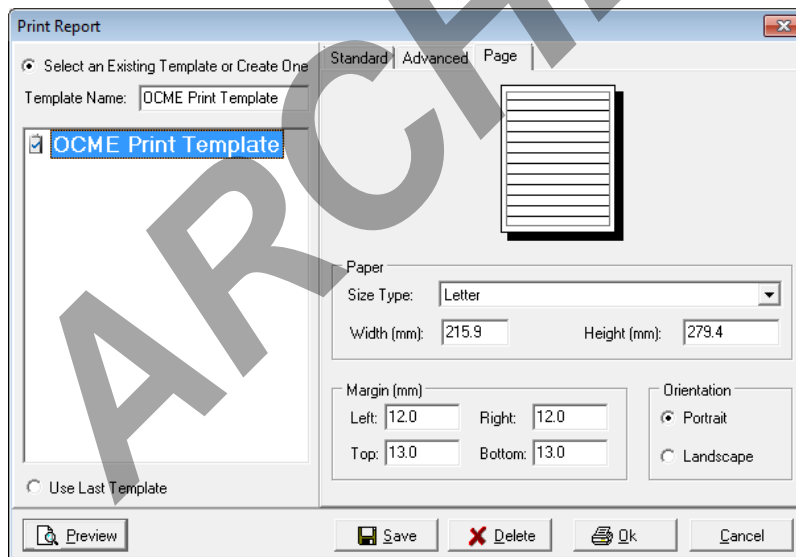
Print Report

Select an Existing Template or Create One

Template Name: OCME Print Template

OCME Print Template

Use Last Template

Standard Advanced Page

Paper

Size Type: Letter

Width (mm): 215.9

Height (mm): 279.4

Margin (mm)

Left: 12.0

Right: 12.0

Top: 13.0

Bottom: 13.0

Orientation

Portrait

Landscape

Preview

Save

Delete

Ok

Cancel

ARCH